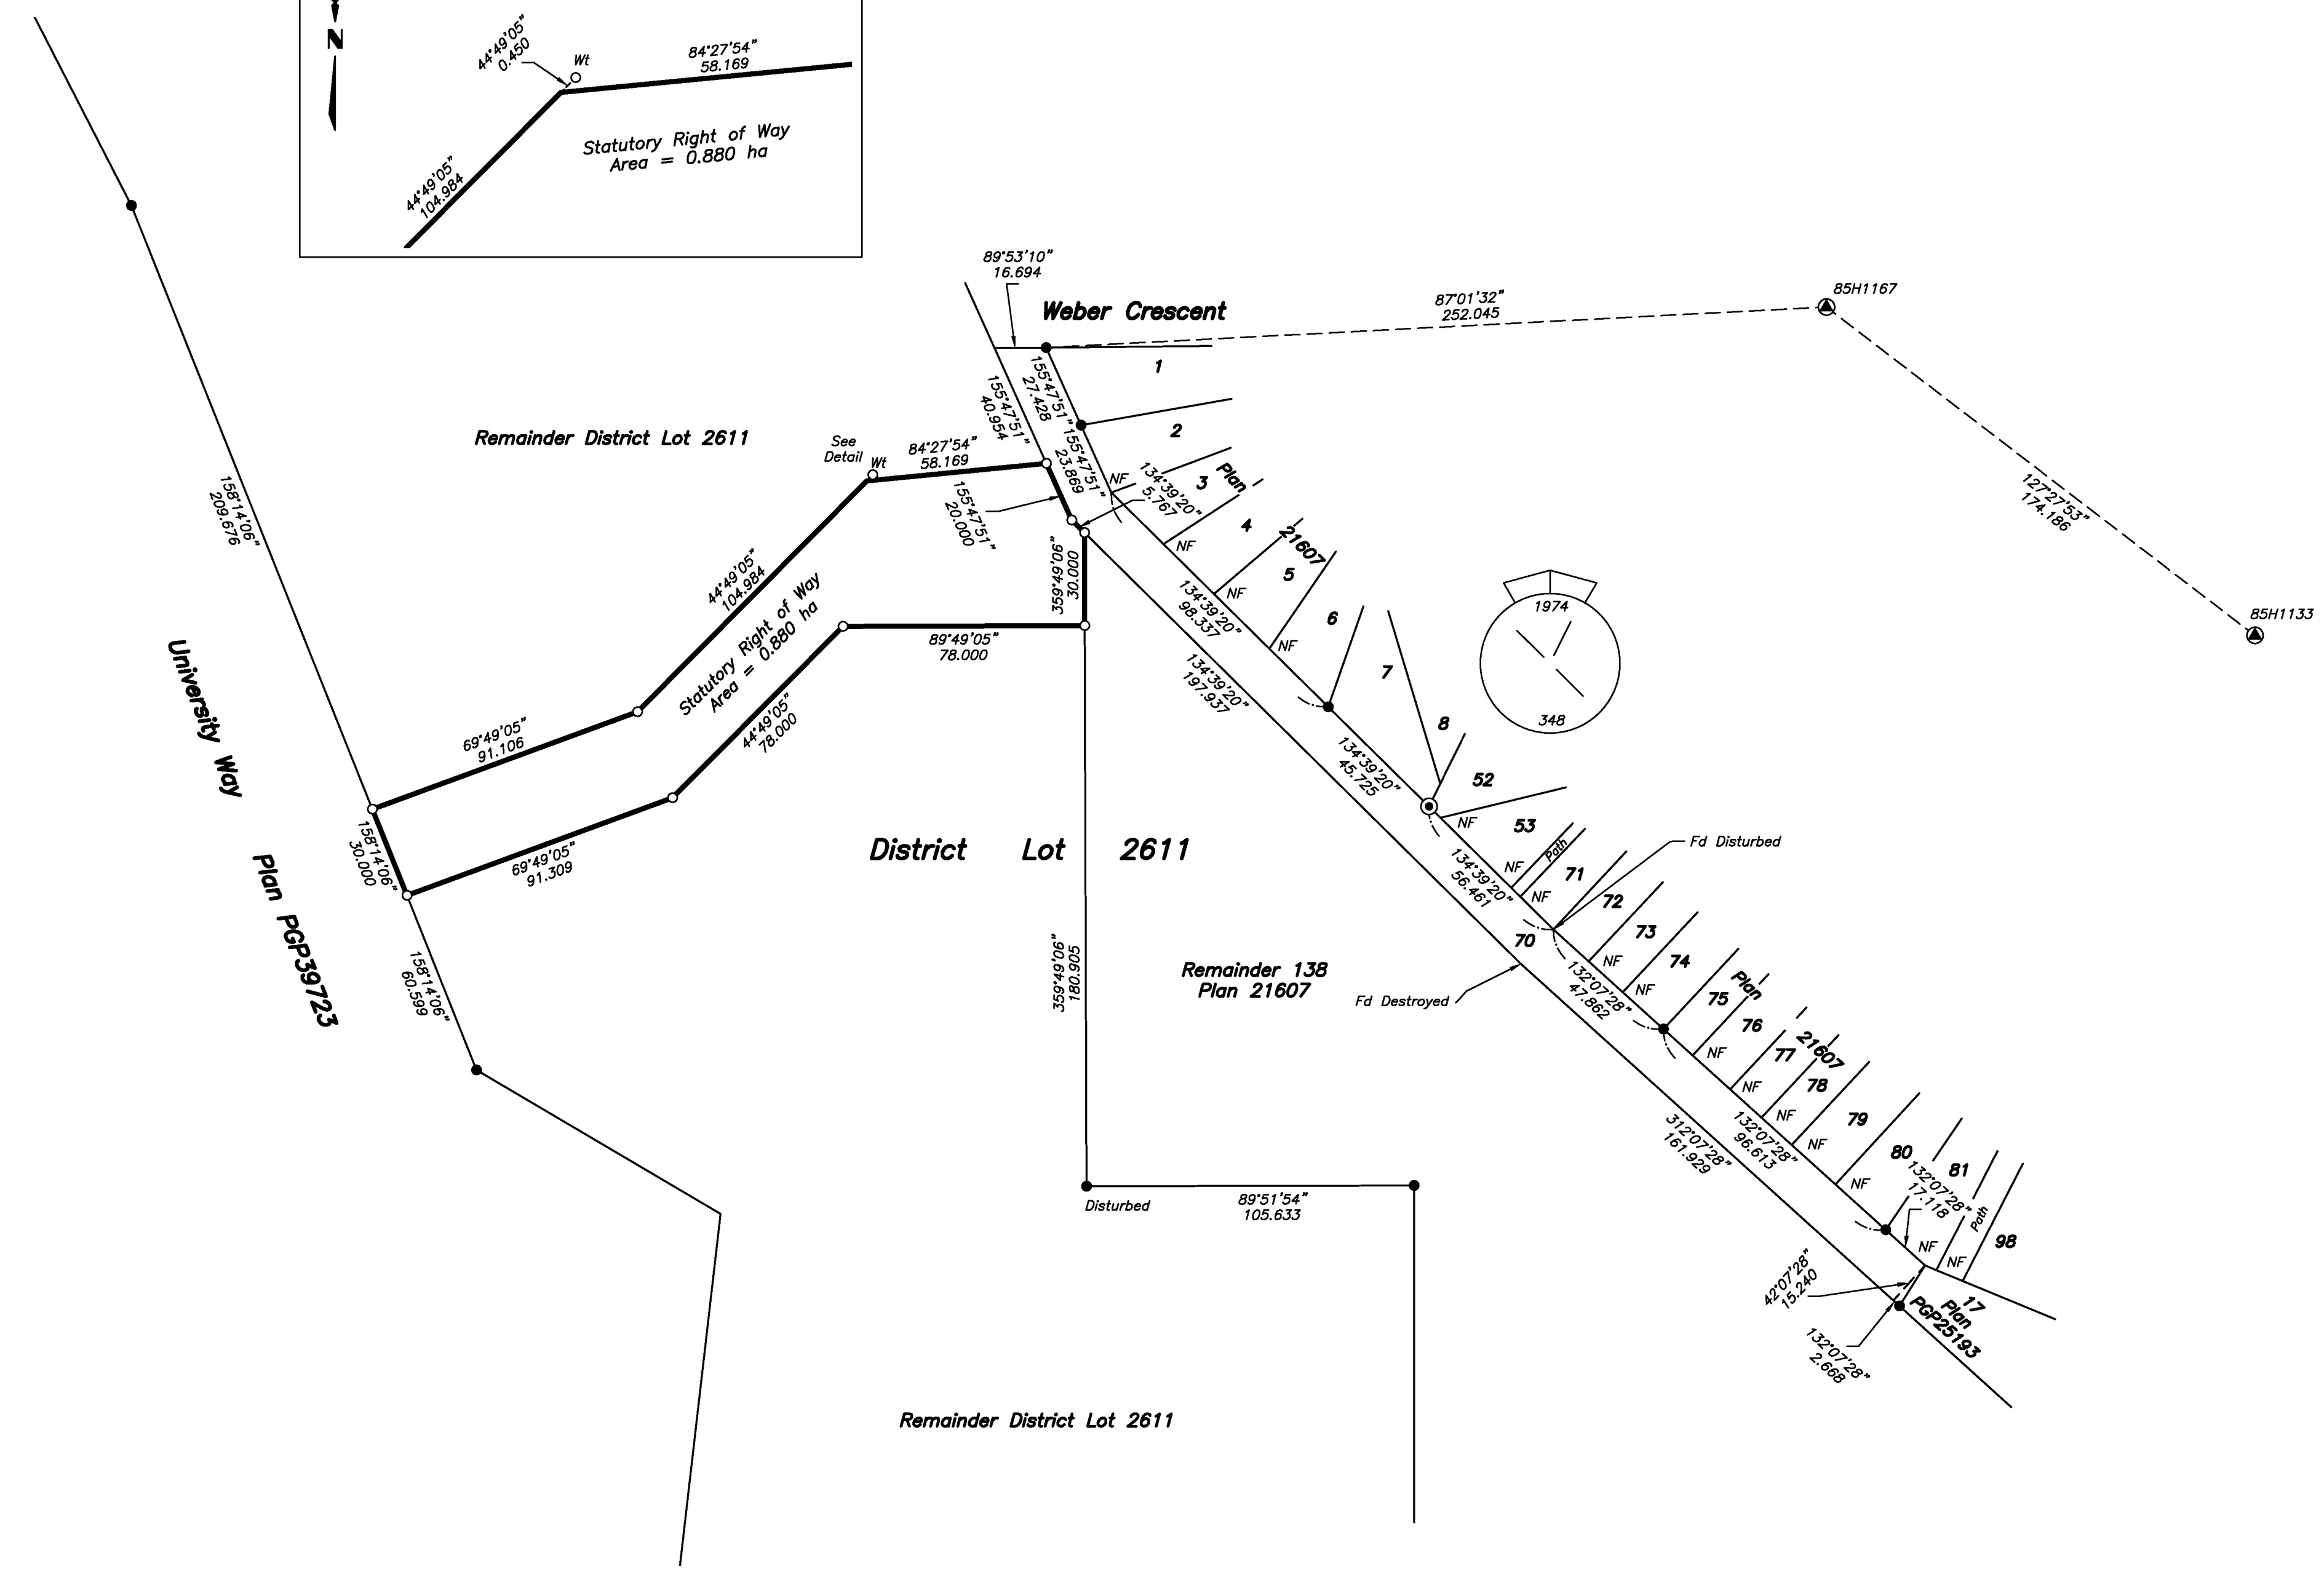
N

44°49'05"
0.450
Wt
84°27'54"
58.169

Statutory Right of Way
Area = 0.880 ha

44°49'05"
104.984

89°53'10"
16.694

Weber Crescent

87°01'32"
252.045

85H1167

1
2

Remainder District Lot 2611

See Detail
Wt
84°27'54"
58.169

155°47'51"
40.954
155°47'51"
27.428
155°47'51"
23.869

NF
134°39'20"
5.767

Plan
3
4
21607
5

127°27'53"
174.186

85H1133

158°14'06"
209.676

155°47'51"
20.000

44°49'05"
104.984

359°49'06"
30.000

NF
NF

134°39'20"
98.337

6
NF

1974
348

7

Statutory Right of Way
Area = 0.880 ha

89°49'05"
78.000

134°39'20"
197.937

69°49'05"
91.106

44°49'05"
78.000

134°39'20"
45.725

8

University Way

52

NF
53

Path
NF
71

Fd Disturbed

158°14'06"
30.000

69°49'05"
91.309

District Lot 2611

134°39'20"
56.461

NF
72
73

Plan PGP39723

70

NF
74
NF

Plan
75

Remainder 138
Plan 21607

Fd Destroyed

132°07'28"
47.862

76
NF
77
21607
NF
78
NF

158°14'06"
60.599

359°49'06"
180.905

312°07'28"
161.929

132°07'28"
96.613

79
NF

NF
80
81

132°07'28"
17.116

Path
NF
NF
98

Disturbed
89°51'54"
105.633

42°07'28"
15.240

17
Plan
PGP25193

132°07'28"
2.668

Remainder District Lot 2611